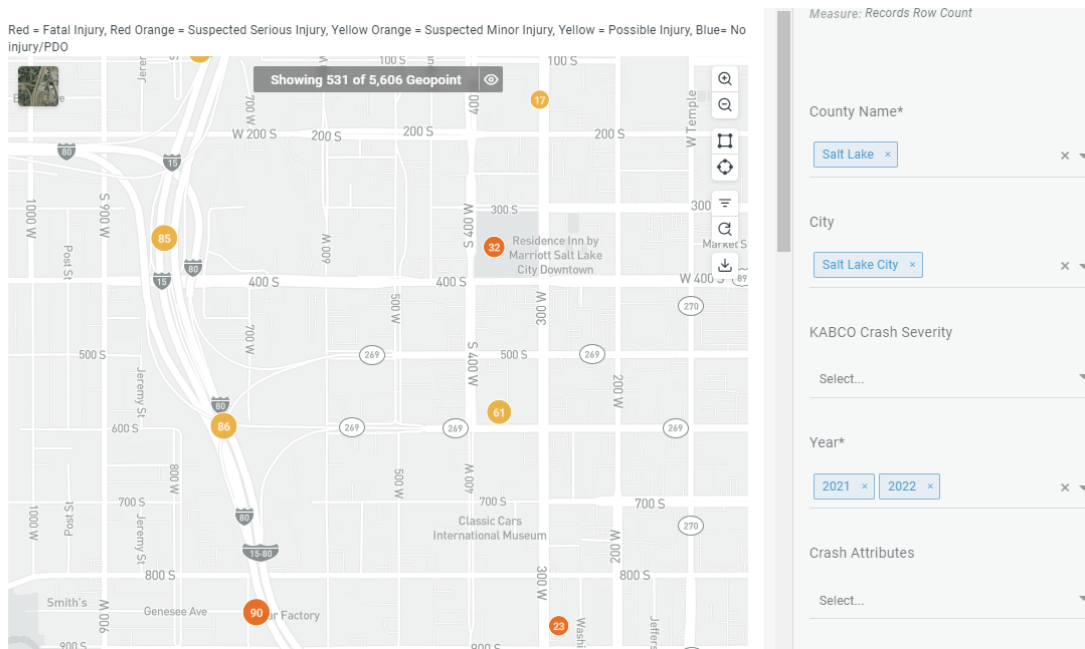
Red = Fatal Injury, Red Orange = Suspected Serious Injury, Yellow Orange = Suspected Minor Injury, Yellow = Possible Injury, Blue= No injury/PDO

Showing 531 of 5,606 Geopoint

100 S
100 S
W 200 S
200 S
200 S
200 S
W Temple
80
15
1000 W
S 900 W
700 W
600 W
W 500 S
300 S
300
85
32
Residence Inn by Marriott Salt Lake City Downtown
Market S
Post St
80
15
400 S
400 S
W 400 S
89
270
500 W
300 W
700 W
500 S
269
S 400 W
500 S
269
Jeremy St
200 W
80
61
600 S
86
269
269
269
800 W
500 W
400 W
700 S
700 S
1000 W
Post St
80
Jeremy St
Classic Cars International Museum
270
200 W
15-80
800 S
800 S
300 W
Smith's
Genesee Ave
90
ar Factory
900 W
23
Washi
Jeffers
900 S
900 S
17

Measure: Records Row Count

County Name*
Salt Lake ×
×

City
Salt Lake City ×
×

KABCO Crash Severity
Select...

Year*
2021 × 2022 ×
×

Crash Attributes
Select...